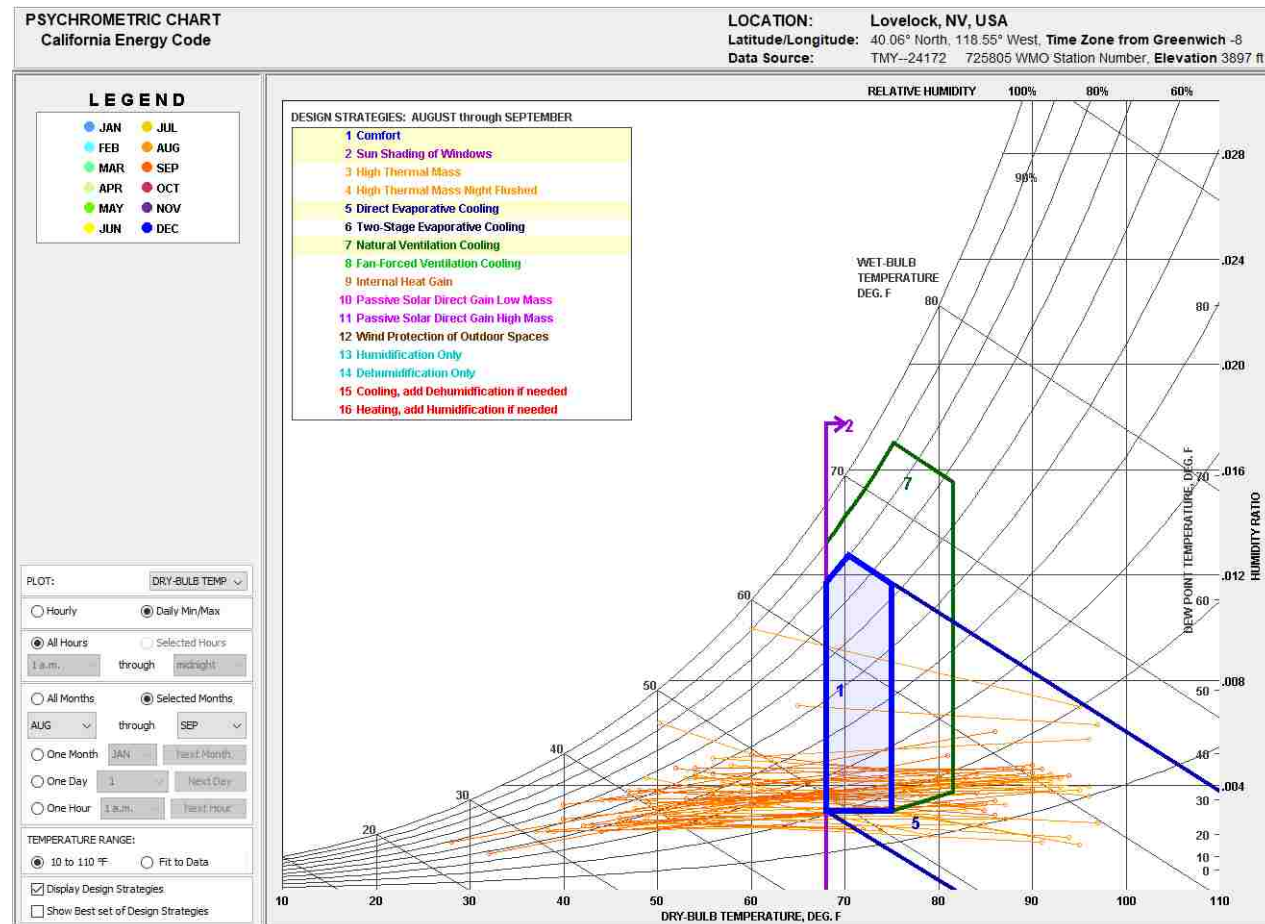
PSYCHROMETRIC CHART
California Energy Code

LOCATION: Lovelock, NV, USA
Latitude/Longitude: 40.06° North, 118.55° West, Time Zone from Greenwich -8
Data Source: TMY--24172 725805 WMO Station Number, Elevation 3897 ft

LEGEND

JAN
FEB
MAR
APR
MAY
JUN
JUL
AUG
SEP
OCT
NOV
DEC

DESIGN STRATEGIES: AUGUST through SEPTEMBER
1 Comfort
2 Sun Shading of Windows
3 High Thermal Mass
4 High Thermal Mass Night Flushed
5 Direct Evaporative Cooling
6 Two-Stage Evaporative Cooling
7 Natural Ventilation Cooling
8 Fan-Forced Ventilation Cooling
9 Internal Heat Gain
10 Passive Solar Direct Gain Low Mass
11 Passive Solar Direct Gain High Mass
12 Wind Protection of Outdoor Spaces
13 Humidification Only
14 Dehumidification Only
15 Cooling, add Dehumidification if needed
16 Heating, add Humidification if needed

RELATIVE HUMIDITY 100% 80% 60%
90%
WET-BULB TEMPERATURE DEG. F
80
70
60
50
40
30
20
2
7
1
5
.028
.024
.020
.016
.012
.008
.004
80
70
60
50
40
30
20
10
0
DEW POINT TEMPERATURE, DEG. F
HUMIDITY RATIO

PLOT: DRY-BULB TEMP
Hourly
Daily Min/Max
All Hours
Selected Hours
1 a.m. through midnight
All Months
Selected Months
AUG through SEP
One Month JAN Next Month
One Day 1 Next Day
One Hour 1 a.m. Next Hour
TEMPERATURE RANGE:
10 to 110 °F
Fit to Data
Display Design Strategies
Show Best set of Design Strategies

10 20 30 40 50 60 70 80 90 100 110
DRY-BULB TEMPERATURE, DEG. F